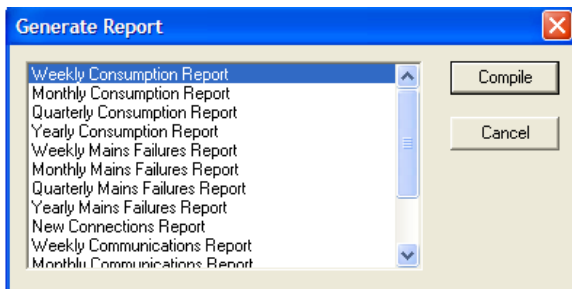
Generate Report

Weekly Consumption Report
Monthly Consumption Report
Quarterly Consumption Report
Yearly Consumption Report
Weekly Mains Failures Report
Monthly Mains Failures Report
Quarterly Mains Failures Report
Yearly Mains Failures Report
New Connections Report
Weekly Communications Report
Monthly Communications Report

Compile

Cancel